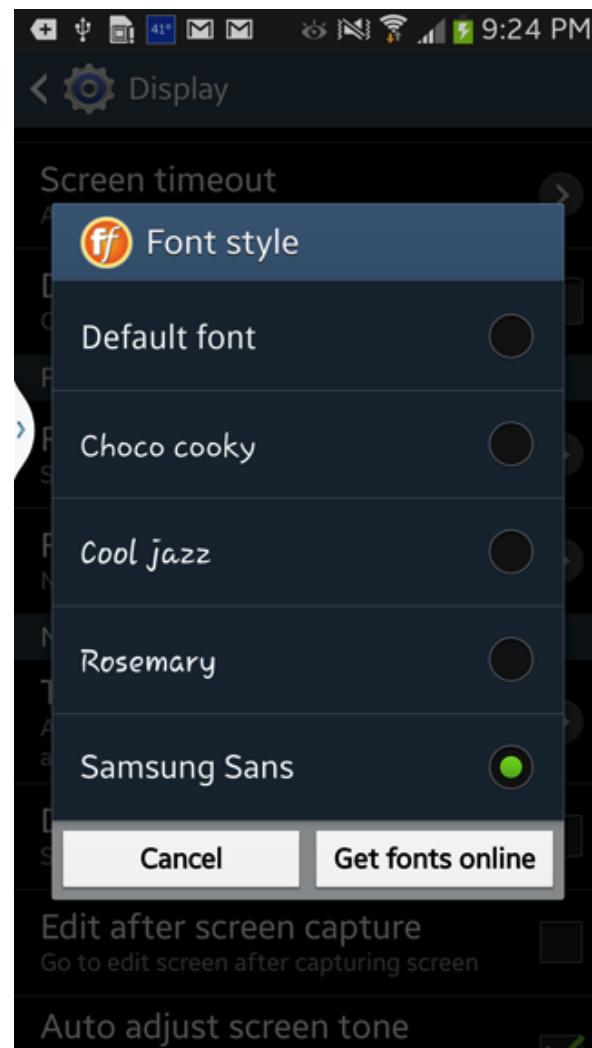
41° 9:24 PM

Display

Screen timeout

Font style

Default font

Choco cooky

Cool jazz

Rosemary

Samsung Sans

Cancel

Get fonts online

Edit after screen capture
Go to edit screen after capturing screen

Auto adjust screen tone